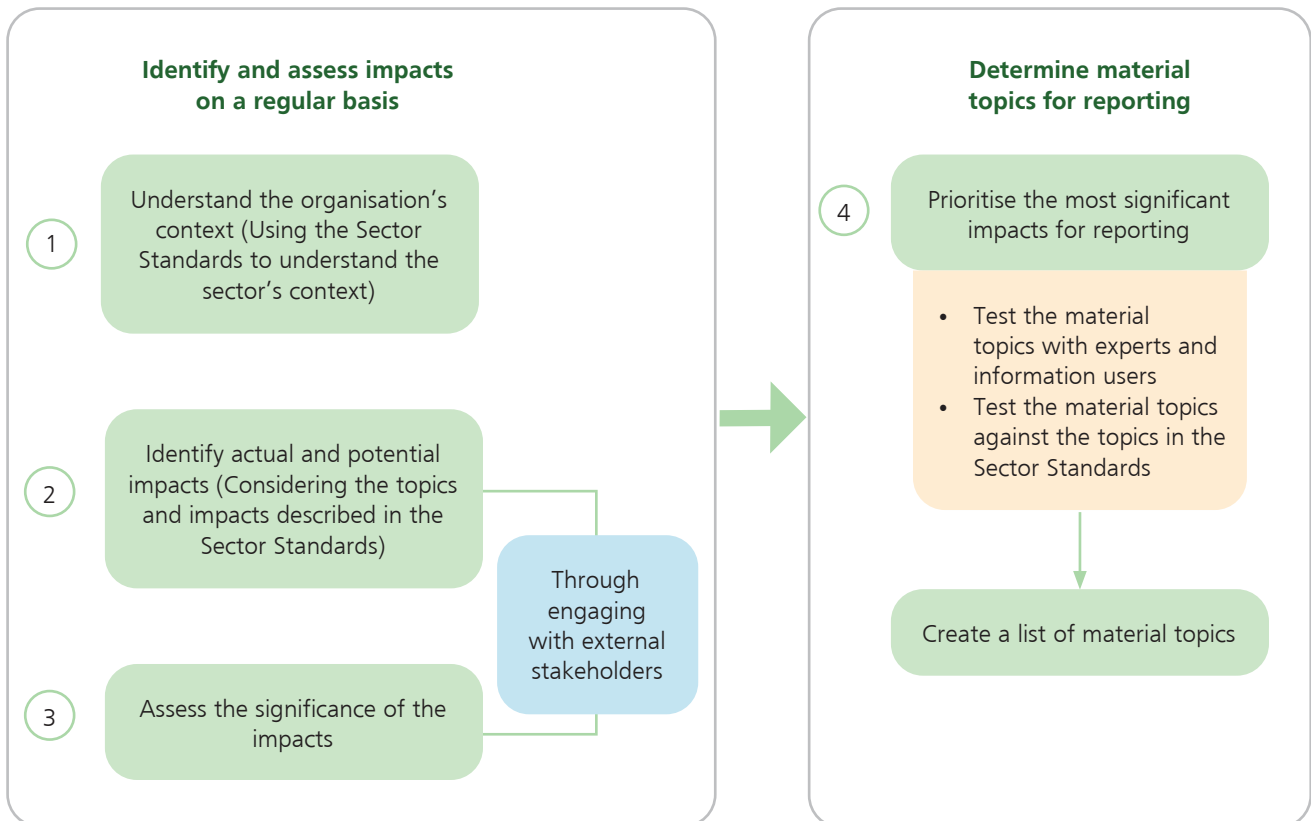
Identify and assess impacts on a regular basis

1

Understand the organisation's context (Using the Sector Standards to understand the sector's context)

2

Identify actual and potential impacts (Considering the topics and impacts described in the Sector Standards)

Through engaging with external stakeholders

3

Assess the significance of the impacts

Determine material topics for reporting

4

Prioritise the most significant impacts for reporting

- Test the material topics with experts and information users
- Test the material topics against the topics in the Sector Standards

Create a list of material topics